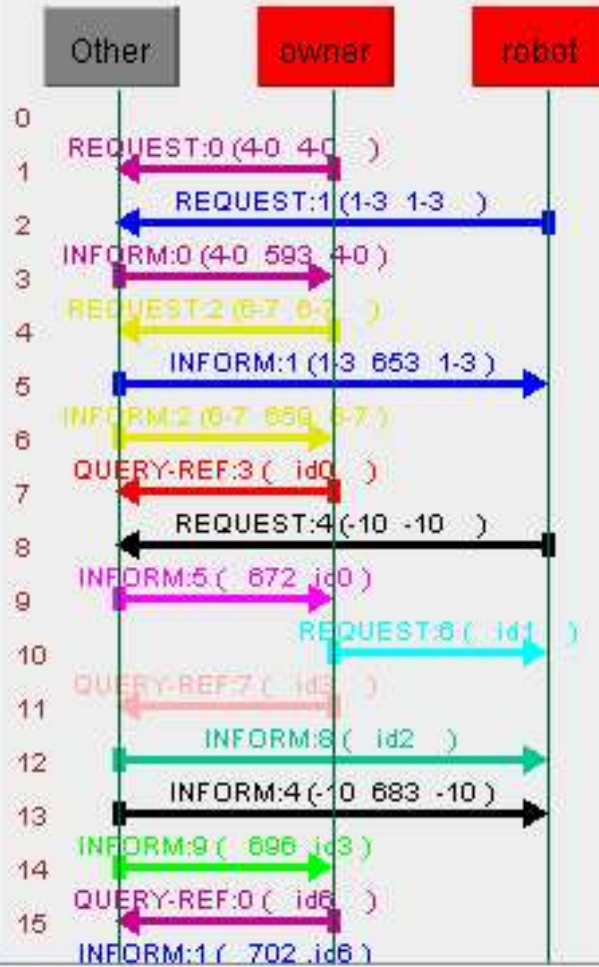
Other
owner
robot

0
1 REQUEST:0 (4-0 4-0 )
2 REQUEST:1 (1-3 1-3 )
3 INFORM:0 (4-0 593 4-0 )
4 REQUEST:2 (6-7 6-7 )
5 INFORM:1 (1-3 653 1-3 )
6 INFORM:2 (6-7 659 6-7 )
7 QUERY-REF:3 ( id0 )
8 REQUEST:4 (-10 -10 )
9 INFORM:5 ( 672 id0 )
10 REQUEST:6 ( id1 )
11 QUERY-REF:7 ( id3 )
12 INFORM:8 ( id2 )
13 INFORM:4 (-10 683 -10 )
14 INFORM:9 ( 696 id3 )
15 QUERY-REF:0 ( id6 )
INFORM:1 ( 702 id6 )